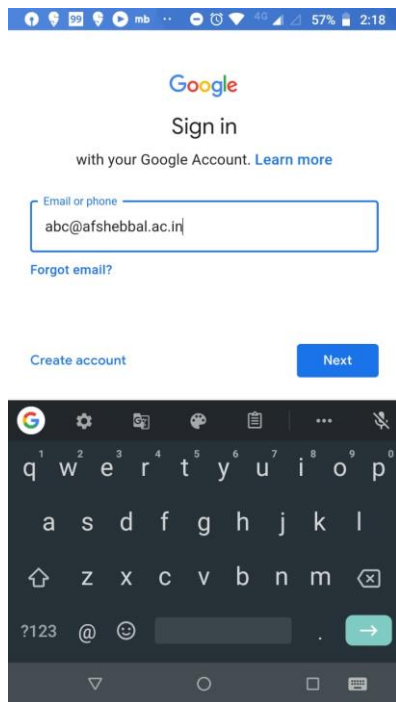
99 mb ·· 4G 57% 2:18

Google

Sign in

with your Google Account. Learn more

Email or phone

abc@afshebbal.ac.in

Forgot email?

Create account

Next

1 2 3 4 5 6 7 8 9 0
q w e r t y u i o p

a s d f g h j k l

z x c v b n m

?123 @ .